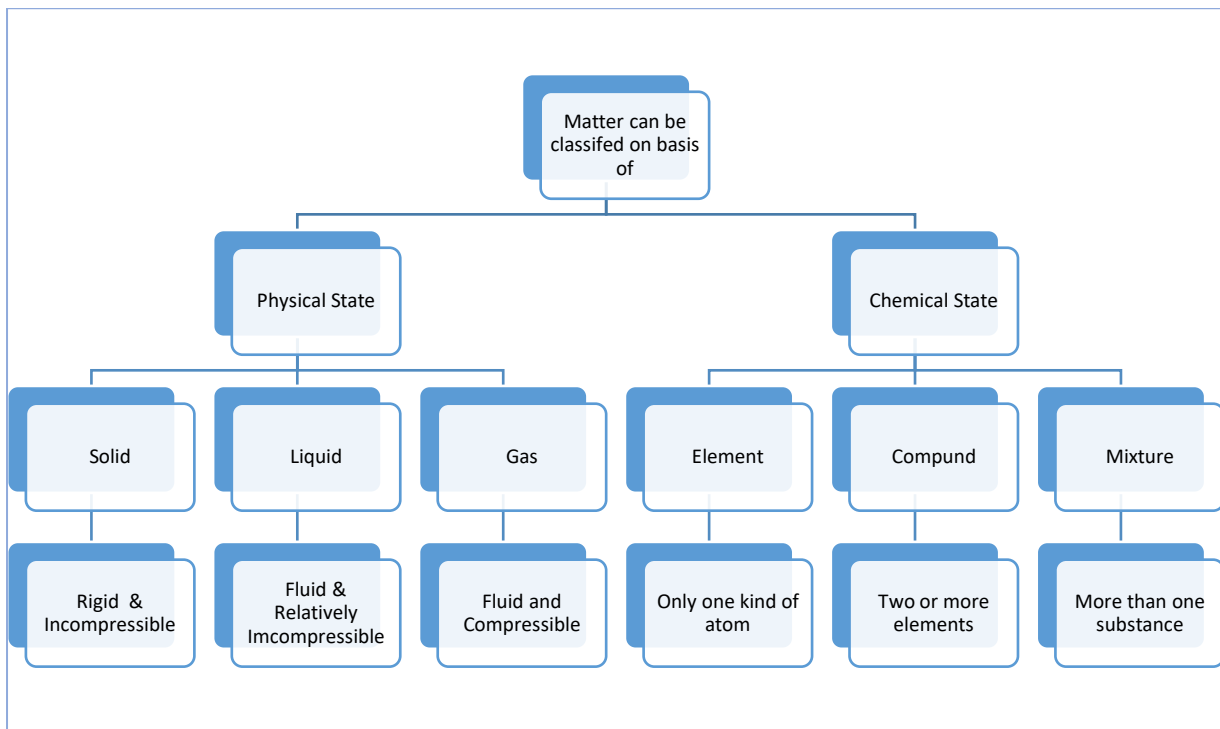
Matter can be classifed on basis of

Physical State

Chemical State

Solid

Liquid

Gas

Element

Compund

Mixture

Rigid & Incompressible

Fluid & Relatively Imcompressible

Fluid and Compressible

Only one kind of atom

Two or more elements

More than one substance